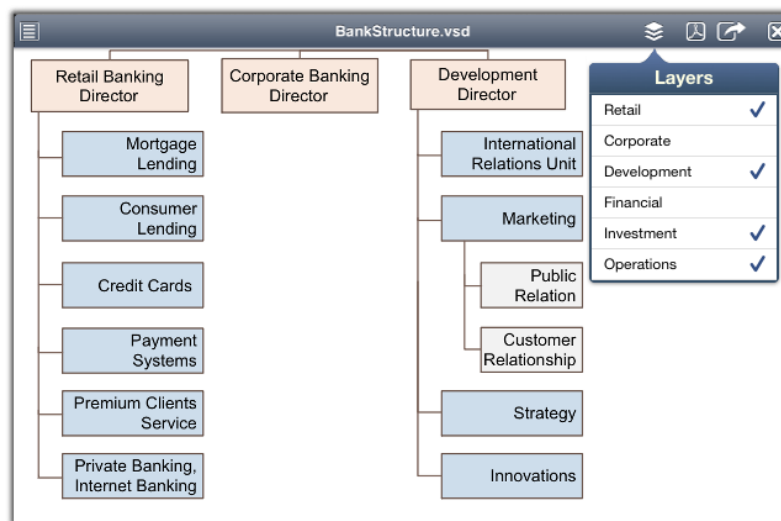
BankStructure.vsd

Retail Banking Director

Corporate Banking Director

Development Director

Mortgage Lending

Consumer Lending

Credit Cards

Payment Systems

Premium Clients Service

Private Banking, Internet Banking

International Relations Unit

Marketing

Public Relation

Customer Relationship

Strategy

Innovations

Layers

Retail ✓

Corporate

Development ✓

Financial

Investment ✓

Operations ✓